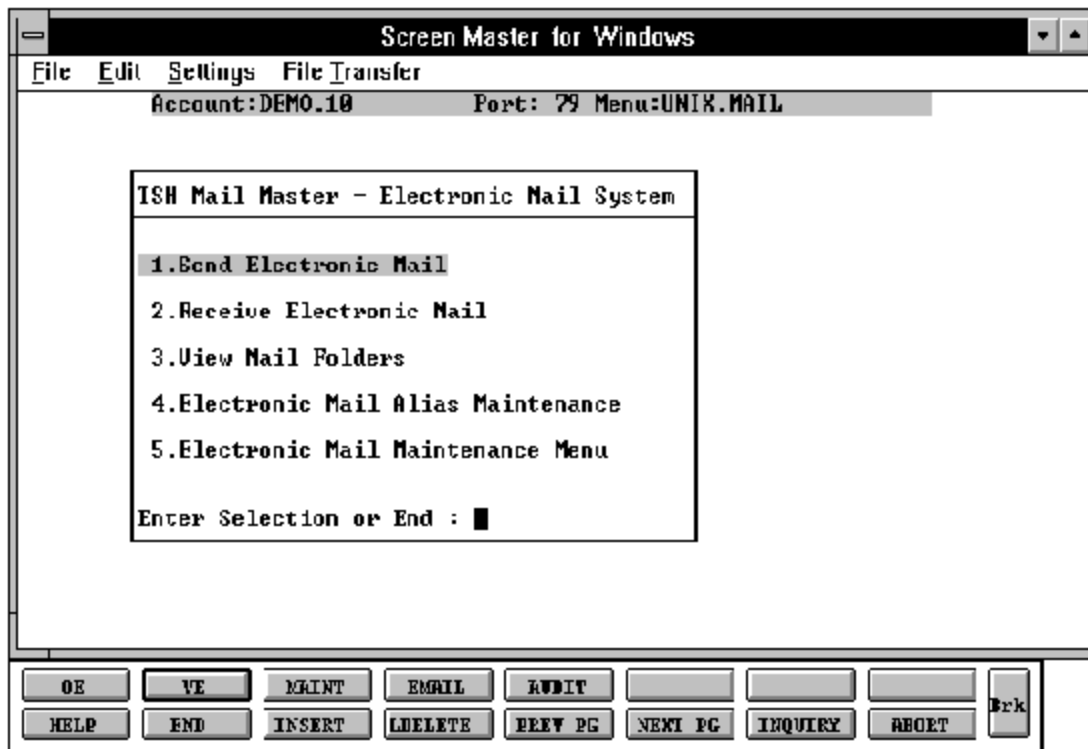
Screen Master for Windows

File Edit Settings File Transfer

Account:DEMO.10 Port: 79 Menu:UNIX.MAIL

TSH Mail Master - Electronic Mail System

1.Send Electronic Mail

2.Receive Electronic Mail

3.View Mail Folders

4.Electronic Mail Alias Maintenance

5.Electronic Mail Maintenance Menu

Enter Selection or End :

OE VE MAINT EMAIL AUDIT
HELP END INSERT LDELETE PREV PG NEXT PG INQUIRY ABORT Brk